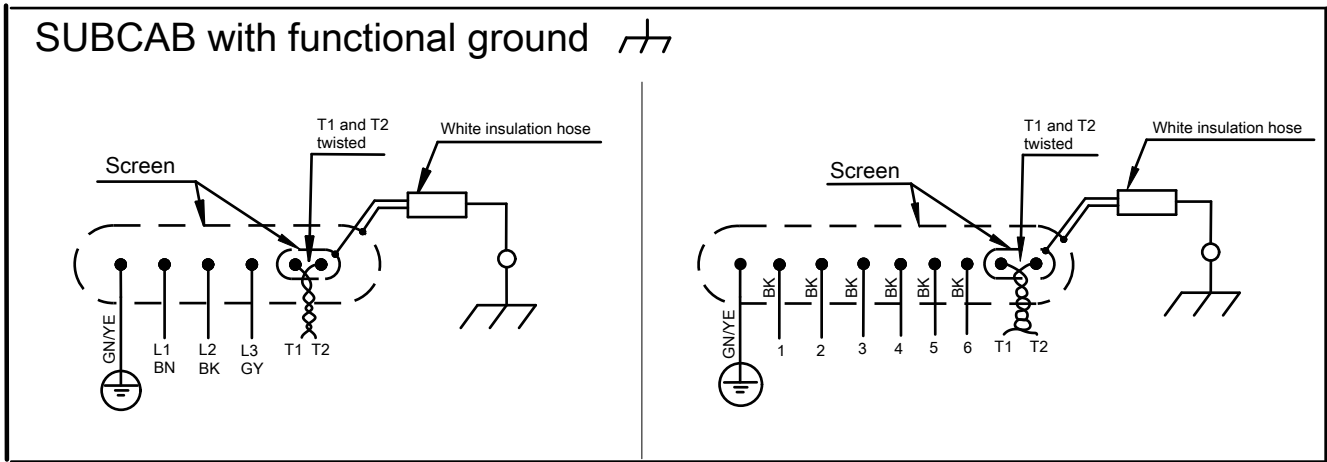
SUBCAB with functional ground

T1 and T2 twisted

White insulation hose

Screen

GN/YE

L1 BN

L2 BK

L3 GY

T1 T2

T1 and T2 twisted

White insulation hose

Screen

GN/YE

BK 1

BK 2

BK 3

BK 4

BK 5

BK 6

T1 T2